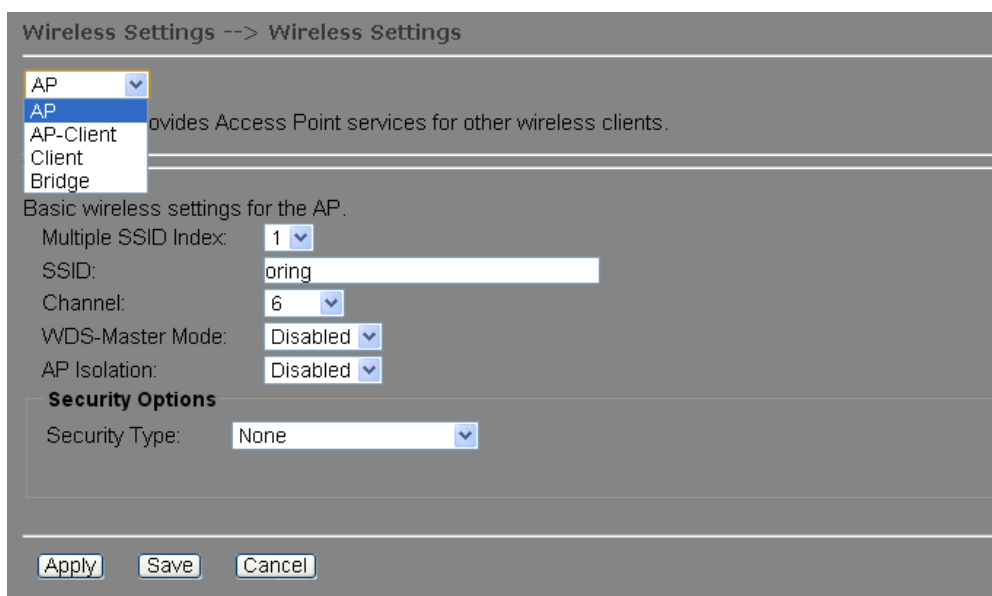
Wireless Settings --> Wireless Settings

AP

AP

AP-Client

Client

Bridge

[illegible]ovides Access Point services for other wireless clients.

Basic wireless settings for the AP.

Multiple SSID Index: 1

SSID: oring

Channel: 6

WDS-Master Mode: Disabled

AP Isolation: Disabled

Security Options

Security Type: None

Apply Save Cancel